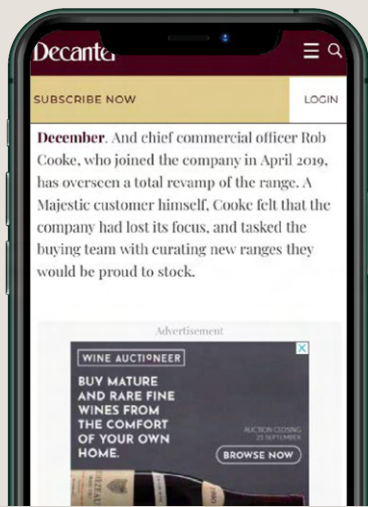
Decanter

SUBSCRIBE NOW

LOGIN

December. And chief commercial officer Rob Cooke, who joined the company in April 2019, has overseen a total revamp of the range. A Majestic customer himself, Cooke felt that the company had lost its focus, and tasked the buying team with curating new ranges they would be proud to stock.

Advertisement

WINE AUCTIONEER

BUY MATURE AND RARE FINE WINES FROM THE COMFORT OF YOUR OWN HOME.

AUCTION CLOSING 25 SEPTEMBER

BROWSE NOW